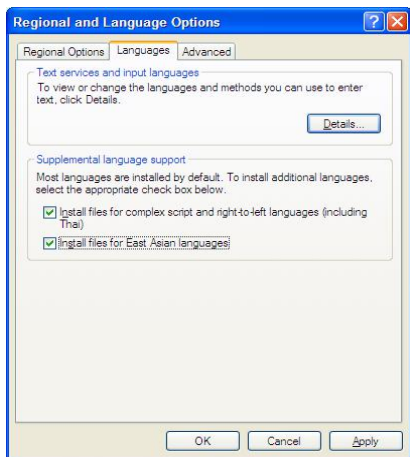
Regional and Language Options

Regional Options | Languages | Advanced

Text services and input languages

To view or change the languages and methods you can use to enter text, click Details.

Details...

Supplemental language support

Most languages are installed by default. To install additional languages, select the appropriate check box below.

Install files for complex script and right-to-left languages (including Thai)

Install files for East Asian languages

OK | Cancel | Apply